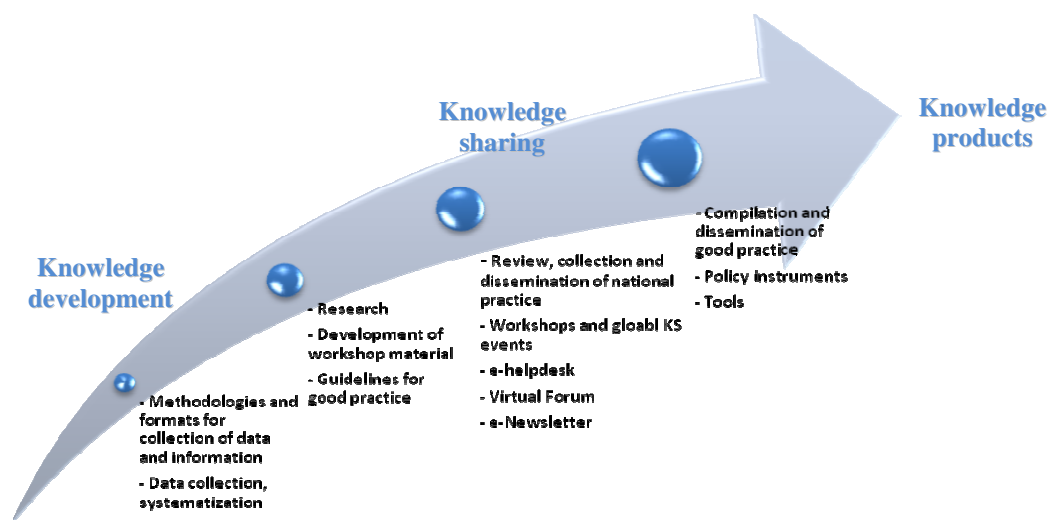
Knowledge development

- Methodologies and formats for collection of data and information
- Data collection, systematization

- Research
- Development of workshop material
- Guidelines for good practice

Knowledge sharing

- Review, collection and dissemination of national practice
- Workshops and gloabl KS events
- e-helpdesk
- Virtual Forum
- e-Newsletter

Knowledge products

- Compilation and dissemination of good practice
- Policy instruments
- Tools